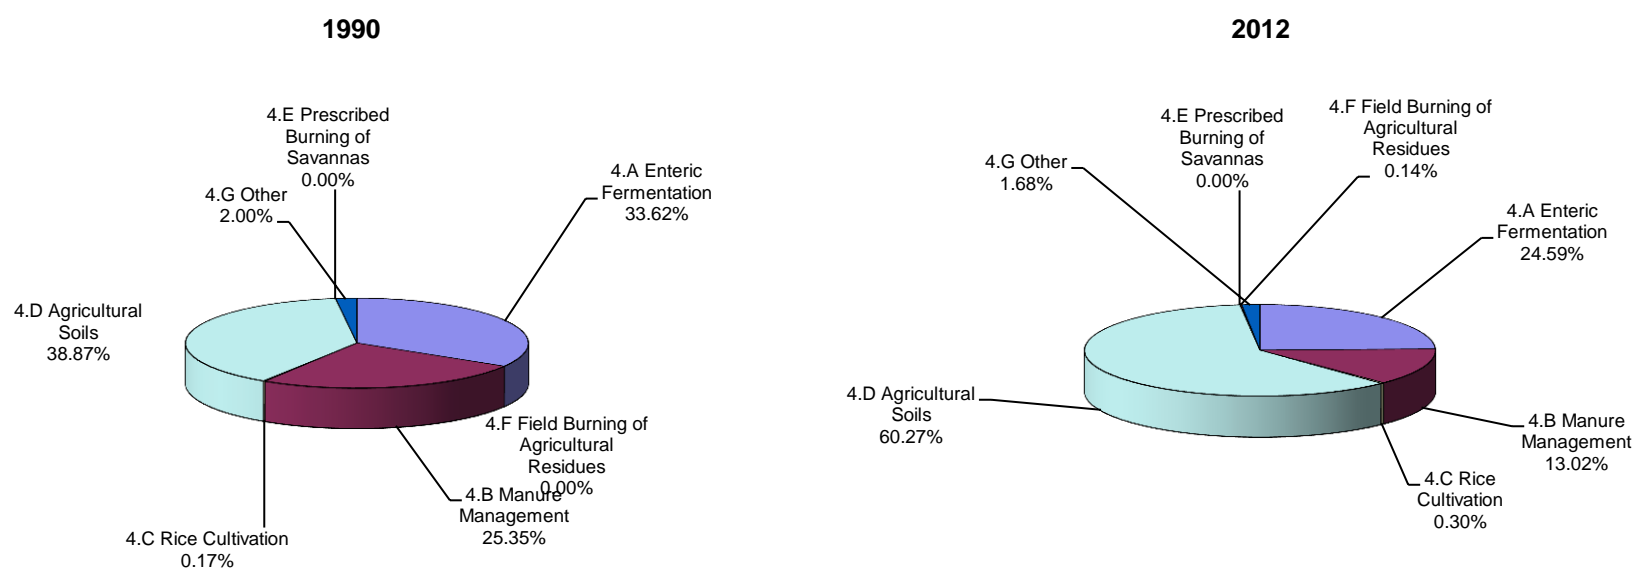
1990

4.E Prescribed Burning of Savannas 0.00%

4.G Other 2.00%

4.A Enteric Fermentation 33.62%

4.D Agricultural Soils 38.87%

4.F Field Burning of Agricultural Residues 0.00%

4.B Manure Management 25.35%

4.C Rice Cultivation 0.17%

2012

4.E Prescribed Burning of Savannas 0.00%

4.F Field Burning of Agricultural Residues 0.14%

4.G Other 1.68%

4.A Enteric Fermentation 24.59%

4.D Agricultural Soils 60.27%

4.B Manure Management 13.02%

4.C Rice Cultivation 0.30%